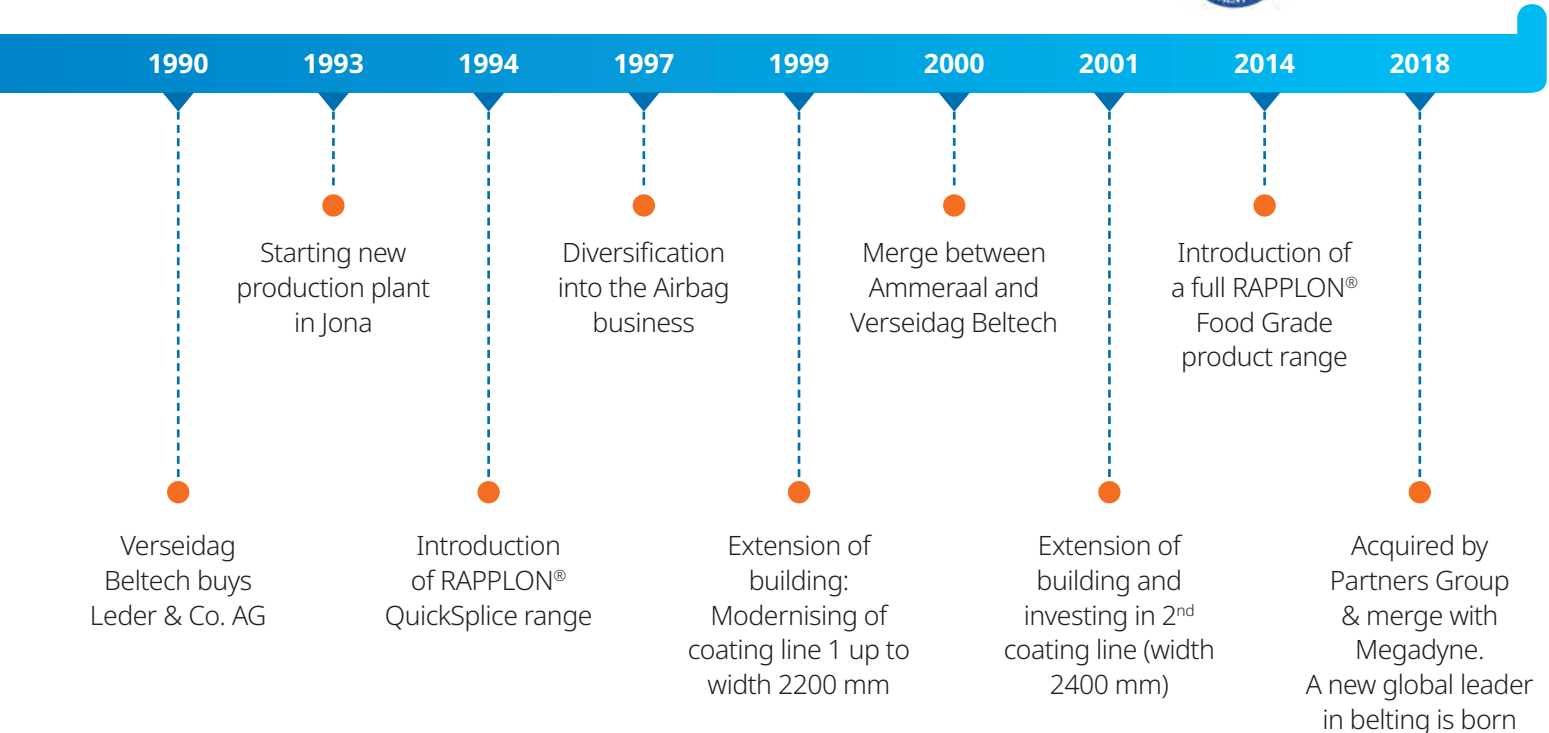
1990 1993 1994 1997 1999 2000 2001 2014 2018

Verseidag Beltech buys Leder & Co. AG

Starting new production plant in Jona

Introduction of RAPPLON® QuickSplice range

Diversification into the Airbag business

Extension of building: Modernising of coating line 1 up to width 2200 mm

Merge between Ammeraal and Verseidag Beltech

Extension of building and investing in 2$^{nd}$ coating line (width 2400 mm)

Introduction of a full RAPPLON® Food Grade product range

Acquired by Partners Group & merge with Megadyne. A new global leader in belting is born